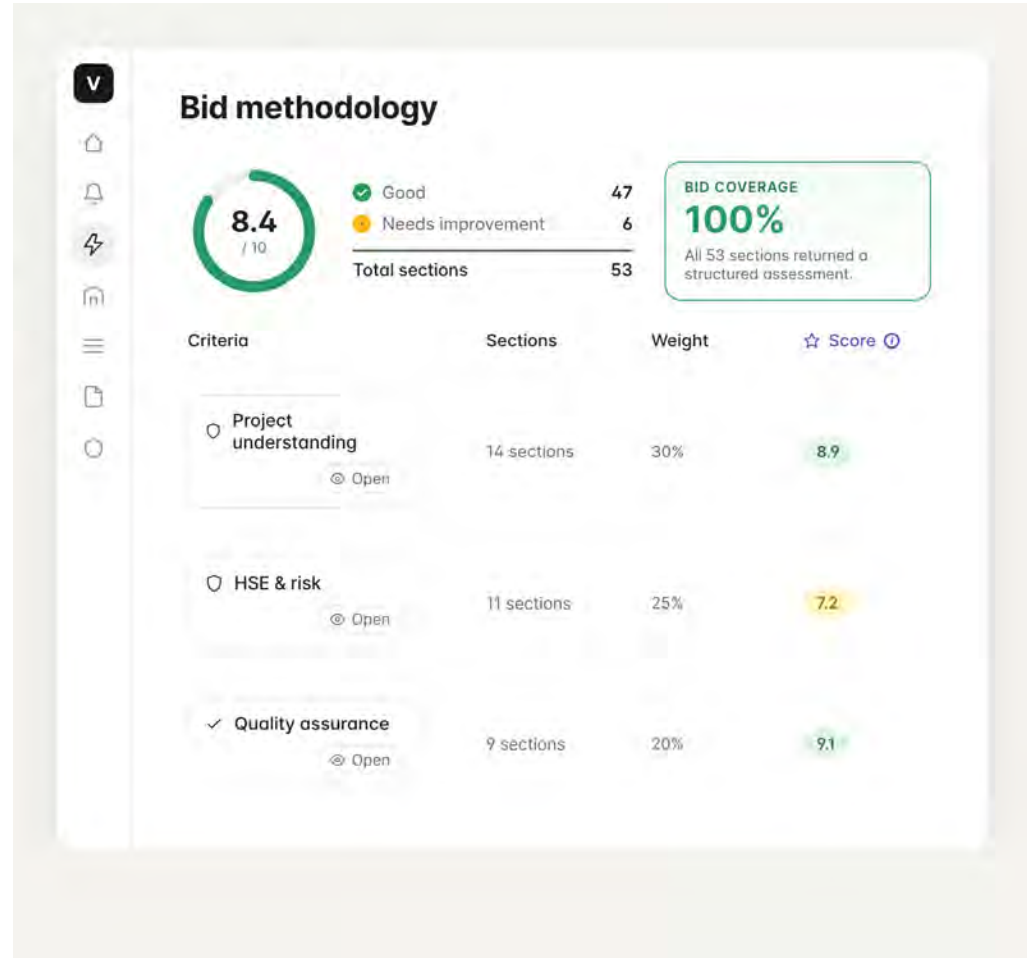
V

Bid methodology

8.4
/ 10

Good 47
Needs improvement 6
Total sections 53

BID COVERAGE
100%
All 53 sections returned a structured assessment.

| Criteria | Sections | Weight | Score |
|---|---|---|---|
| Project understanding<br>Open | 14 sections | 30% | 8.9 |
| HSE & risk<br>Open | 11 sections | 25% | 7.2 |
| Quality assurance<br>Open | 9 sections | 20% | 9.1 |